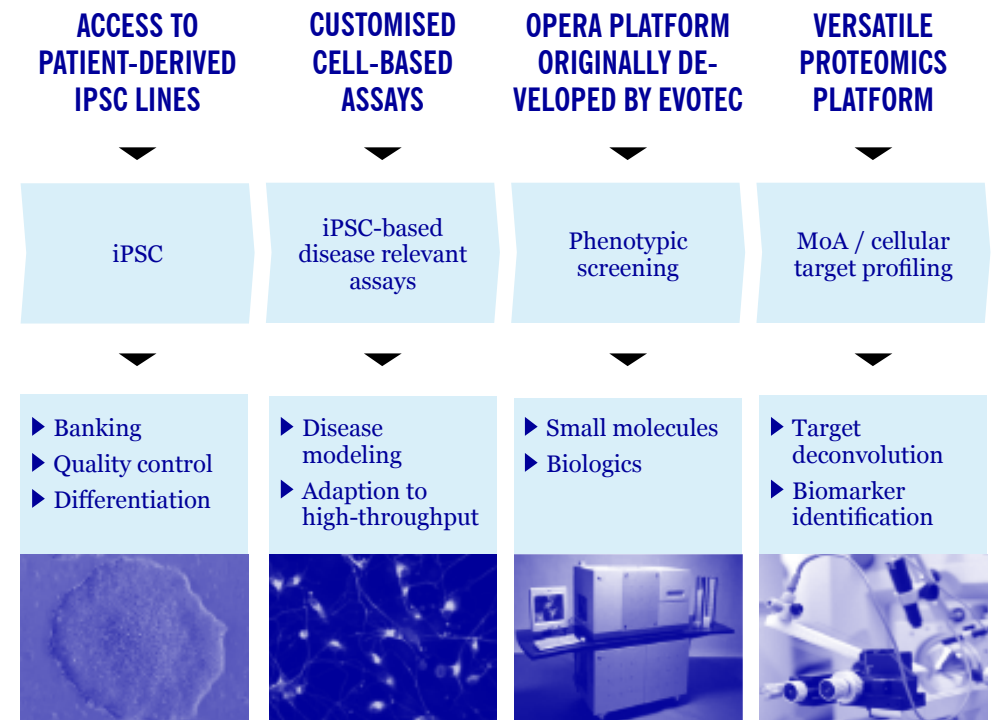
ACCESS TO PATIENT-DERIVED IPSC LINES

iPSC

Banking
Quality control
Differentiation

CUSTOMISED CELL-BASED ASSAYS

iPSC-based disease relevant assays

Disease modeling
Adaption to high-throughput

OPERA PLATFORM ORIGINALLY DEVELOPED BY EVOTEC

Phenotypic screening

Small molecules
Biologics

VERSATILE PROTEOMICS PLATFORM

MoA / cellular target profiling

Target deconvolution
Biomarker identification